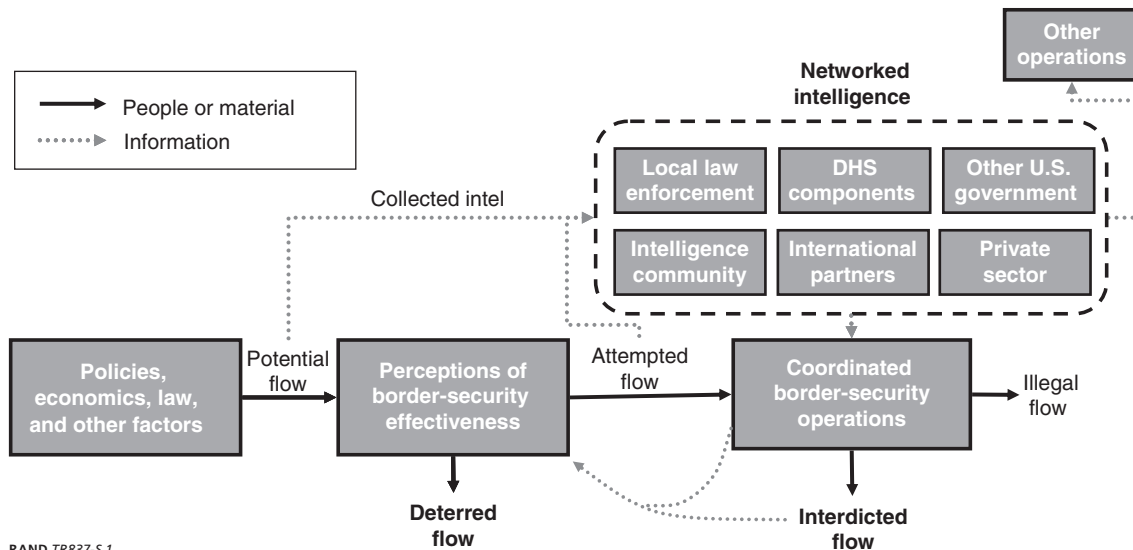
People or material
Information

Other operations

Networked intelligence

Local law enforcement
DHS components
Other U.S. government
Intelligence community
International partners
Private sector

Collected intel

Policies, economics, law, and other factors

Potential flow

Perceptions of border-security effectiveness

Attempted flow

Coordinated border-security operations

Illegal flow

Deterred flow

Interdicted flow

RAND TR837-S.1